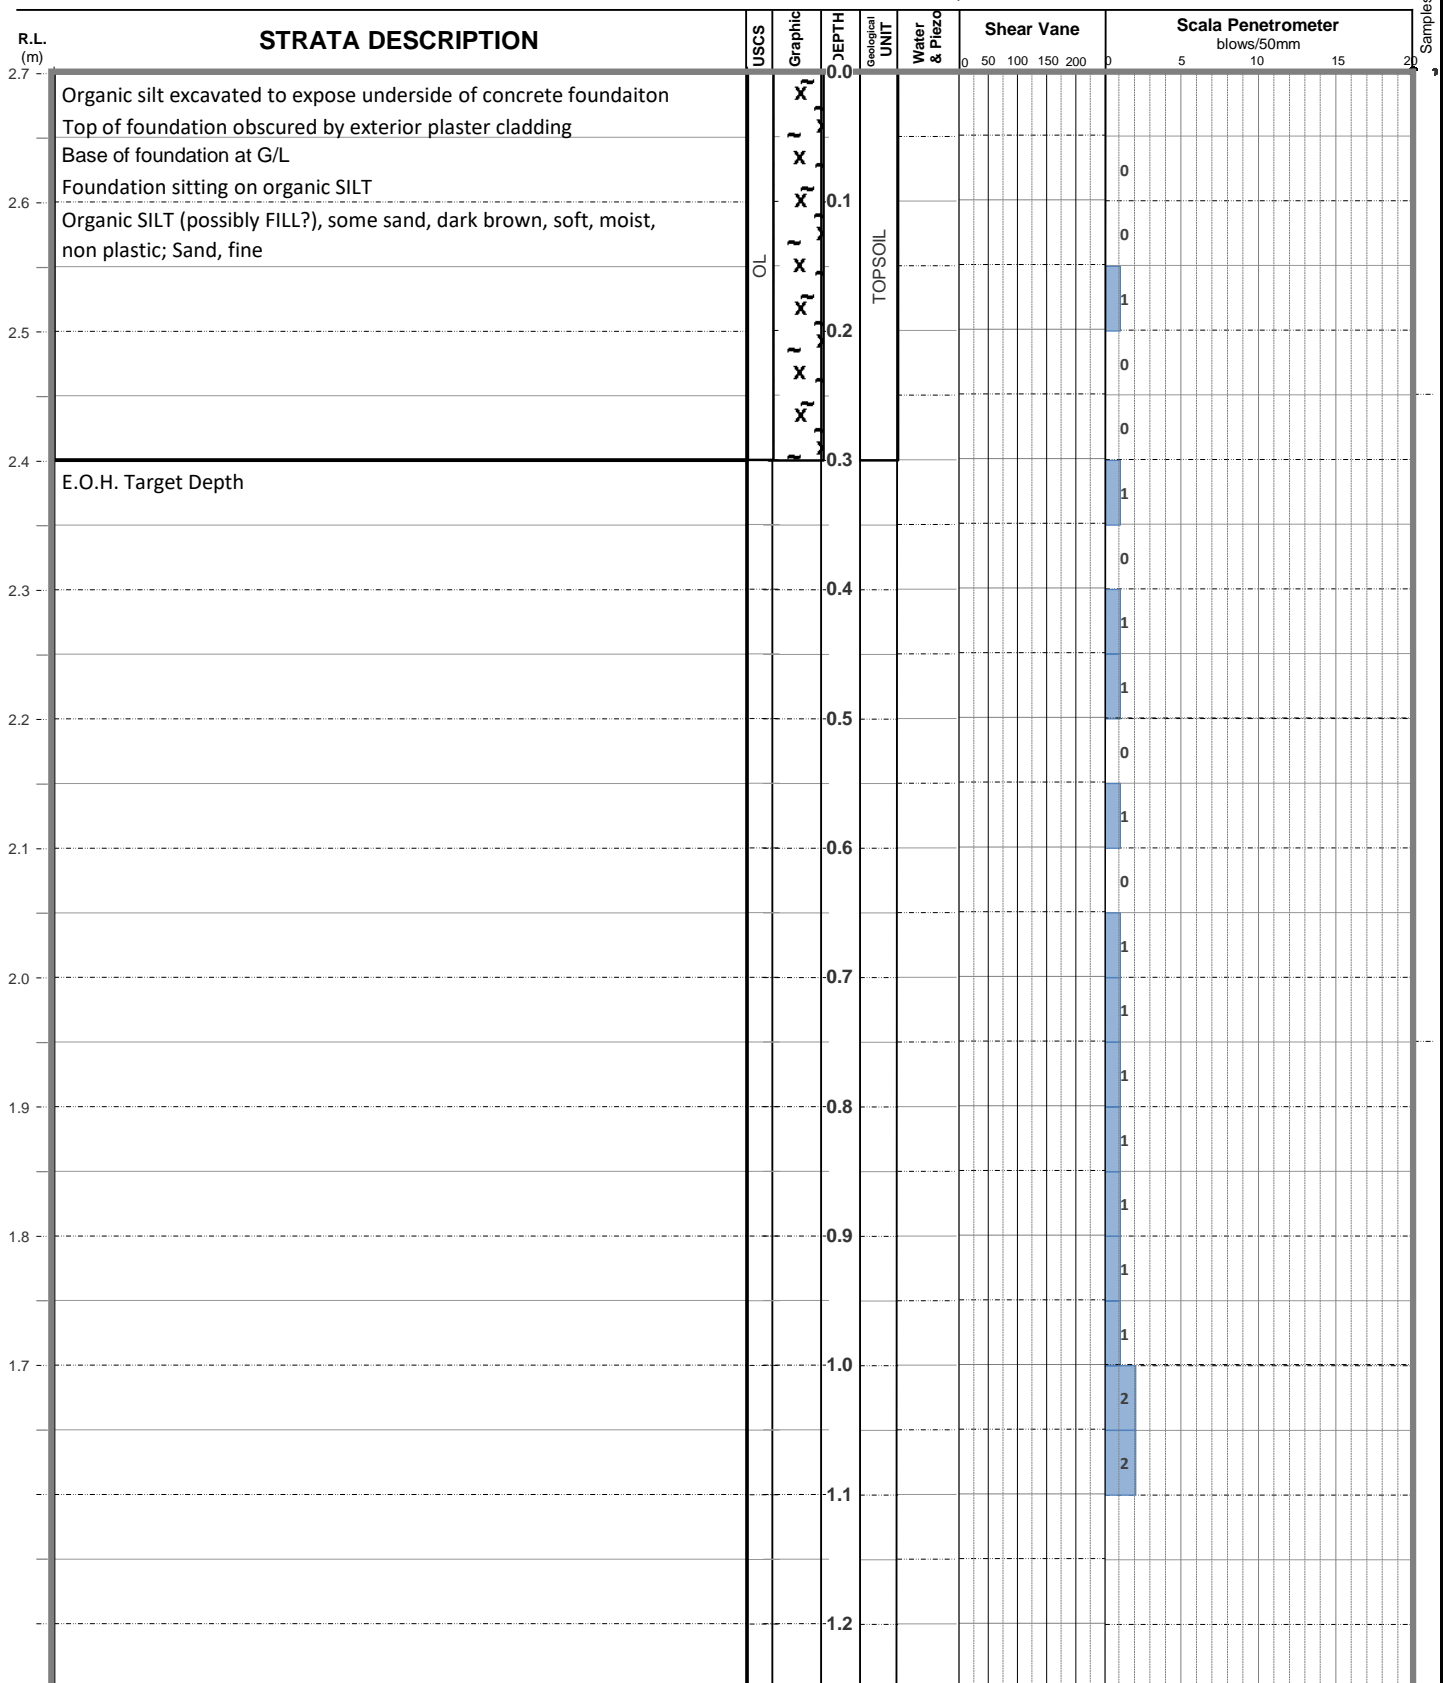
R.L. (m)

STRATA DESCRIPTION

USCS

Graphic

DEPTH

Geological UNIT

Water & Piezo

Shear Vane
0 50 100 150 200

Scala Penetrometer
blows/50mm
0 5 10 15 20

Samples

2.7
2.6
2.5
2.4
2.3
2.2
2.1
2.0
1.9
1.8
1.7

Organic silt excavated to expose underside of concrete foundaiton
Top of foundation obscured by exterior plaster cladding
Base of foundation at G/L
Foundation sitting on organic SILT
Organic SILT (possibly FILL?), some sand, dark brown, soft, moist, non plastic; Sand, fine

E.O.H. Target Depth

OL

TOPSOIL

0.0
0.1
0.2
0.3
0.4
0.5
0.6
0.7
0.8
0.9
1.0
1.1
1.2

0
0
1
0
0
1
0
1
1
0
1
0
1
1
1
1
1
1
1
2
2